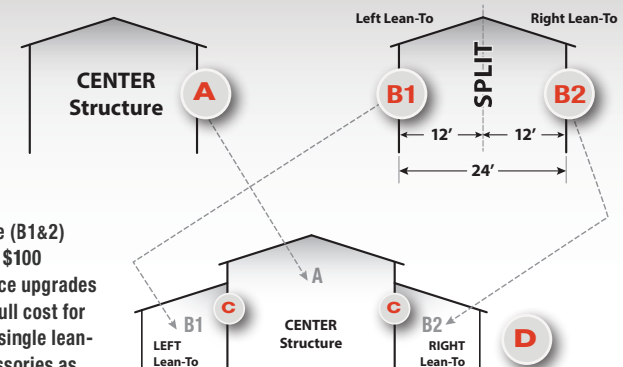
CENTER Structure

A

Left Lean-To

Right Lean-To

SPLIT

B1

B2

12'

12'

24'

e (B1&2) $100 ce upgrades ull cost for single leanssories as

A

B1

C

CENTER Structure

C

B2

LEFT Lean-To

RIGHT Lean-To

D